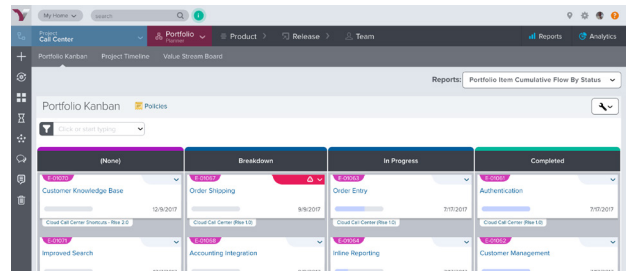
My Home
Search
1
Project
Call Center
Portfolio
Planner
Product
Release
Team
Reports
Analytics
Portfolio Kanban
Project Timeline
Value Stream Board
Reports:
Portfolio Item Cumulative Flow By Status
Portfolio Kanban
Policies
Click to start typing

| (None) | Breakdown | In Progress | Completed |
|---|---|---|---|
| E-01070 Customer Knowledge Base 12/9/2017 Cloud Call Center Shortcuts - Rise 2.0 | E-01067 Order Shipping 9/9/2017 Cloud Call Center (Rise 1.0) | E-01063 Order Entry 7/17/2017 Cloud Call Center (Rise 1.0) | E-01061 Authentication 7/17/2017 Cloud Call Center (Rise 1.0) |
| E-01071 Improved Search | E-01058 Accounting Integration | E-01064 Inline Reporting | E-01062 Customer Management |